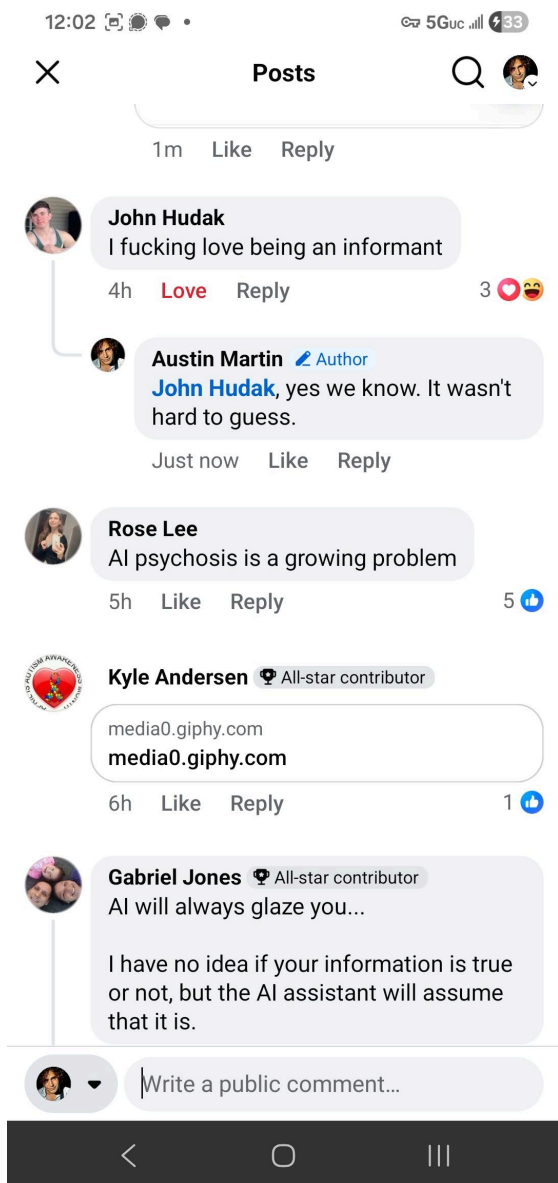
12:02

5G 33

Posts

1m Like Reply

John Hudak
I fucking love being an informant

4h Love Reply 3

Austin Martin Author
John Hudak, yes we know. It wasn't hard to guess.

Just now Like Reply

Rose Lee
AI psychosis is a growing problem

5h Like Reply 5

AUTISM AWARENESS

Kyle Andersen All-star contributor
media0.giphy.com
media0.giphy.com

6h Like Reply 1

Gabriel Jones All-star contributor
AI will always glaze you...

I have no idea if your information is true or not, but the AI assistant will assume that it is.

Write a public comment...